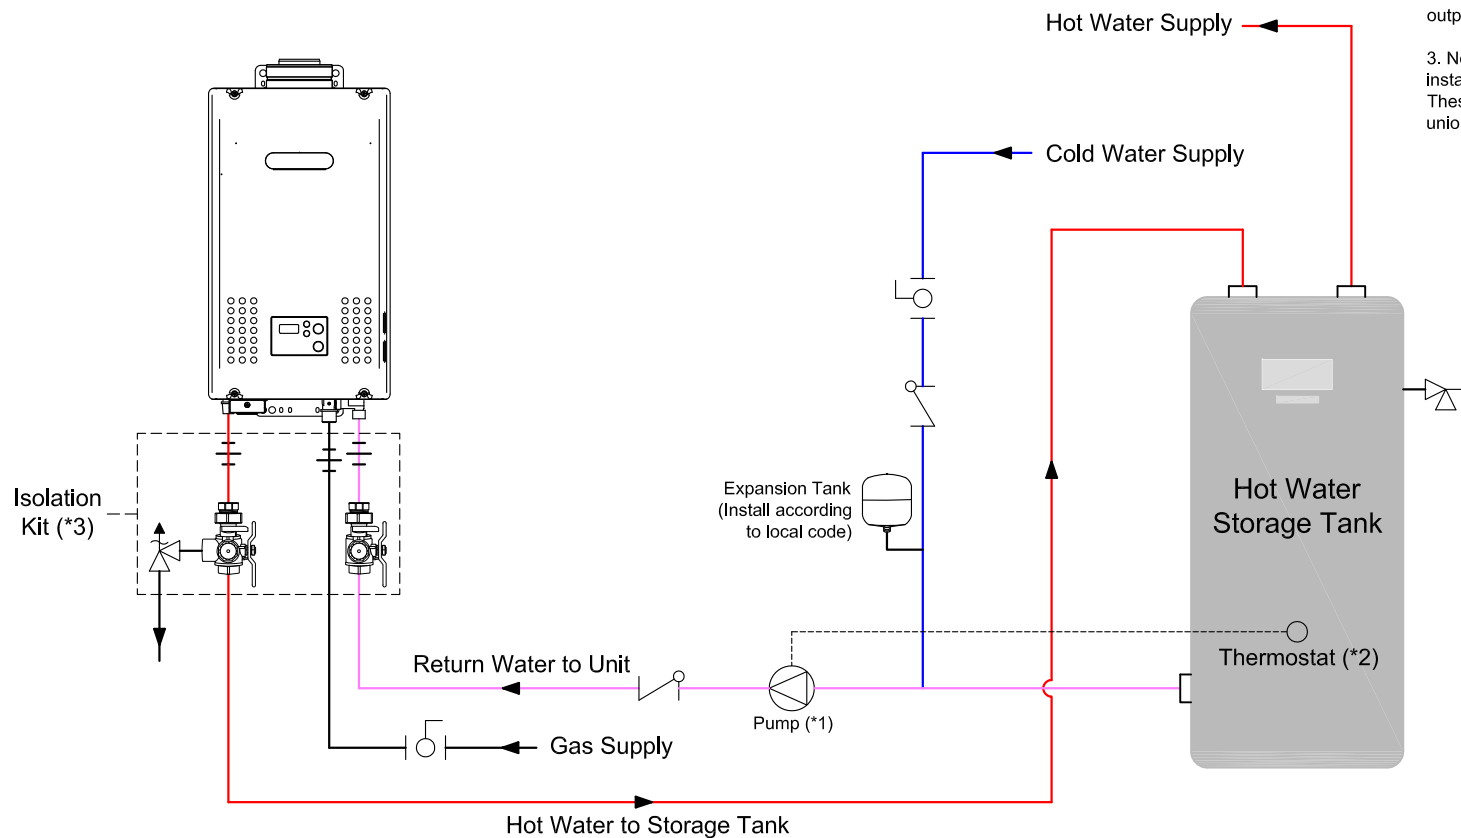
Hot Water Supply

outp

3. N
insta
Thes
unio

Cold Water Supply

Expansion Tank
(Install according
to local code)

Hot Water
Storage Tank

Isolation
Kit (*3)

Thermostat (*2)

Return Water to Unit

Pump (*1)

Gas Supply

Hot Water to Storage Tank